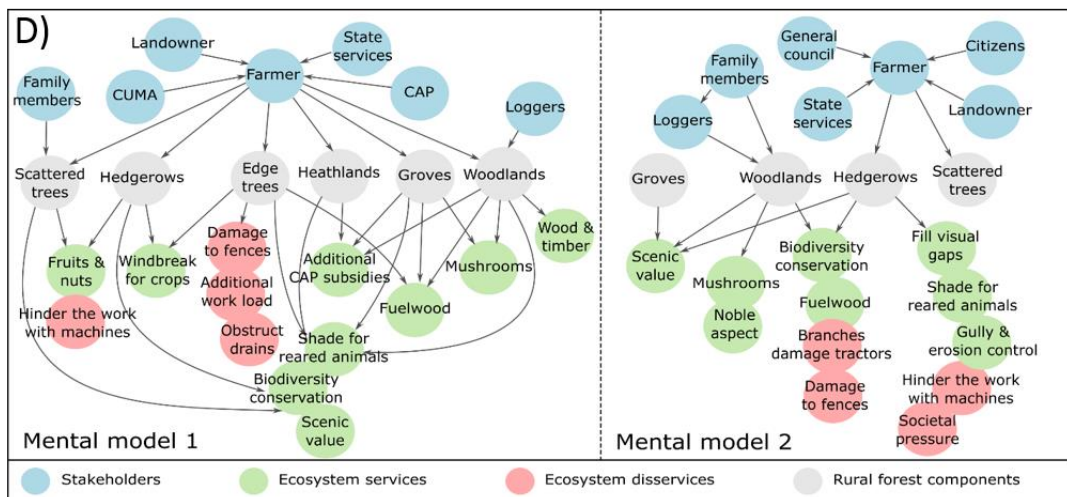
D)

Landowner
State services
Family members
CUMA
Farmer
CAP
Loggers
Scattered trees
Hedgerows
Edge trees
Heathlands
Groves
Woodlands
Wood & timber
Damage to fences
Fruits & nuts
Windbreak for crops
Additional work load
Additional CAP subsidies
Mushrooms
Hinder the work with machines
Fuelwood
Obstruct drains
Shade for reared animals
Biodiversity conservation
Scenic value
Mental model 1

General council
Citizens
Family members
Farmer
Loggers
State services
Landowner
Groves
Woodlands
Hedgerows
Scattered trees
Scenic value
Biodiversity conservation
Fill visual gaps
Mushrooms
Shade for reared animals
Fuelwood
Noble aspect
Gully & erosion control
Branches damage tractors
Hinder the work with machines
Damage to fences
Societal pressure
Mental model 2

Stakeholders
Ecosystem services
Ecosystem disservices
Rural forest components